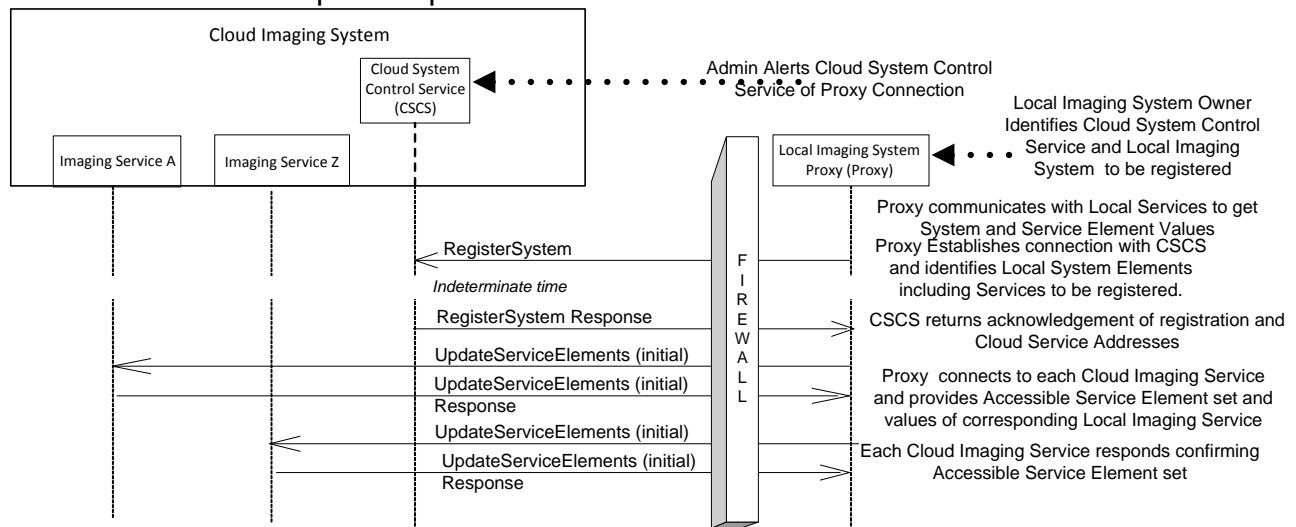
Cloud Imaging System

Cloud System Control Service (CSCS)

Admin Alerts Cloud System Control Service of Proxy Connection

Local Imaging System Owner Identifies Cloud System Control Service and Local Imaging System to be registered

Imaging Service A

Imaging Service Z

Local Imaging System Proxy (Proxy)

Proxy communicates with Local Services to get System and Service Element Values

RegisterSystem

Proxy Establishes connection with CSCS and identifies Local System Elements including Services to be registered.

Indeterminate time

F I R E W A L L

RegisterSystem Response

CSCS returns acknowledgement of registration and Cloud Service Addresses

UpdateServiceElements (initial)

UpdateServiceElements (initial) Response

Proxy connects to each Cloud Imaging Service and provides Accessible Service Element set and values of corresponding Local Imaging Service

UpdateServiceElements (initial)

UpdateServiceElements (initial) Response

Each Cloud Imaging Service responds confirming Accessible Service Element set